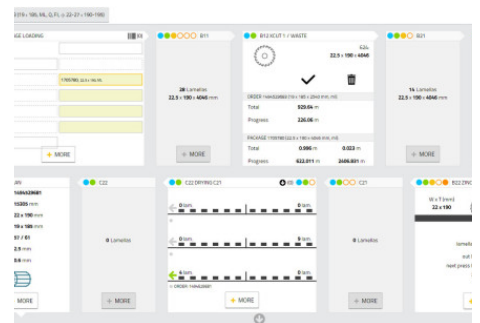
2319 - 180 ML Q FL (- 22-27 / 190-198)

AGE LOADING

1195780, 22,5 x 180 ML

+ MORE

B11

28 Lamellas
22,5 x 190 x 4040 mm

+ MORE

B12 XCUT 1 / WASTE

C24
22,5 x 190 x 4040

ORDER 1469428800 (19 x 185 x 2840 mm, HD)

| Total | 929.04 m |
|---|---|
| Progress | 226.06 m |

PACKAGE 1195780 (22,5 x 190 x 4040 mm, HD)

| Total | 0.986 m | 0.023 m |
|---|---|---|
| Progress | 622.011 m | 2696.831 m |

B21

16 Lamellas
22,5 x 190 x 4040 mm

+ MORE

RAY
1469428681
15005 mm
22 x 190 mm
19 x 185 mm
57 / 61
2.5 mm
0.6 mm

MORE

C22

0 Lamellas

+ MORE

C22 DRYING C21

0 lam. 0 lam.
0 lam. 0 lam.
0 lam. 0 lam.
4 lam. 0 lam.

ORDER: 1469428681

+ MORE

C21

0 Lamellas

+ MORE

B22 ZRO

W x T (mm)
22 x 190

lamella
out
next press